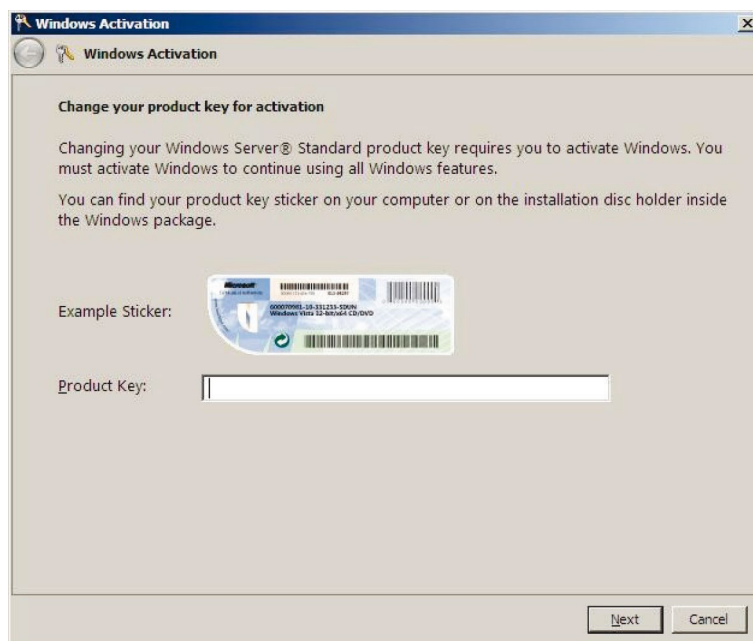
Windows Activation

Windows Activation

Change your product key for activation

Changing your Windows Server® Standard product key requires you to activate Windows. You must activate Windows to continue using all Windows features.

You can find your product key sticker on your computer or on the installation disc holder inside the Windows package.

Example Sticker:

Microsoft

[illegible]

Windows Vista 32-bit/x64 CD/DVD

Product Key:

Next Cancel